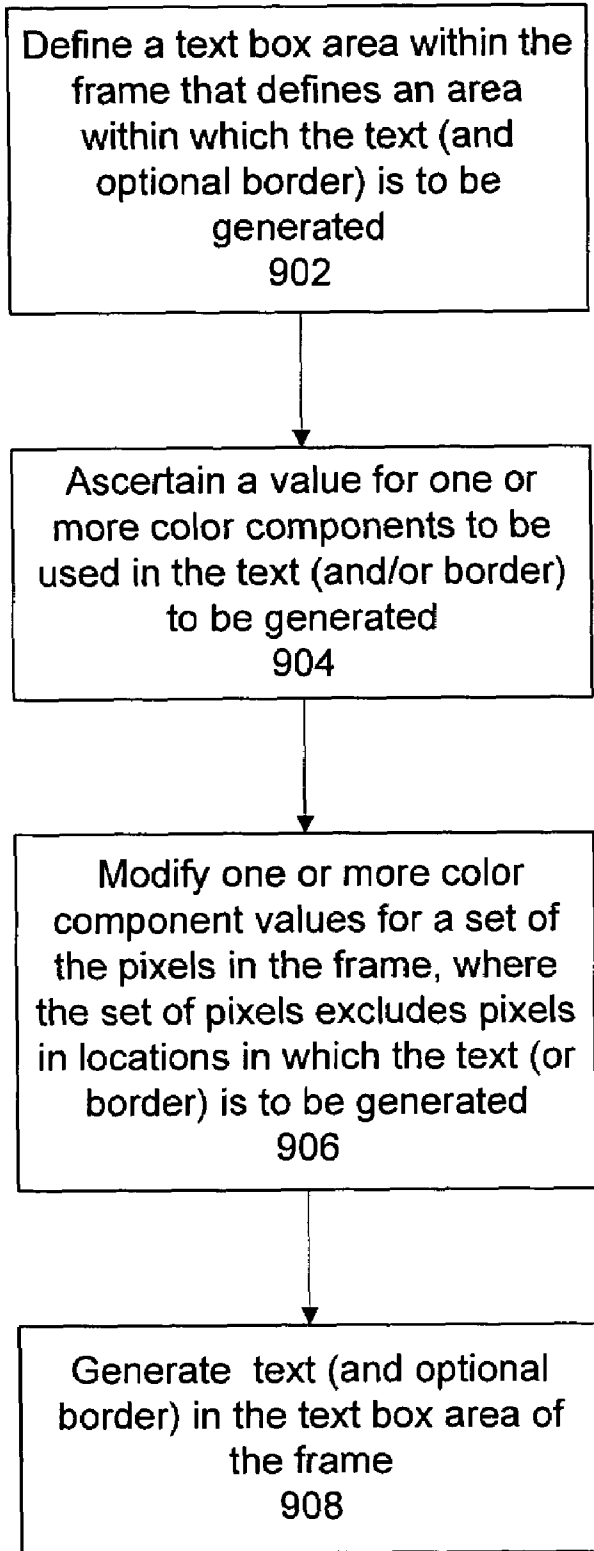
Define a text box area within the frame that defines an area within which the text (and optional border) is to be generated
902

Ascertain a value for one or more color components to be used in the text (and/or border) to be generated
904

Modify one or more color component values for a set of the pixels in the frame, where the set of pixels excludes pixels in locations in which the text (or border) is to be generated
906

Generate text (and optional border) in the text box area of the frame
908